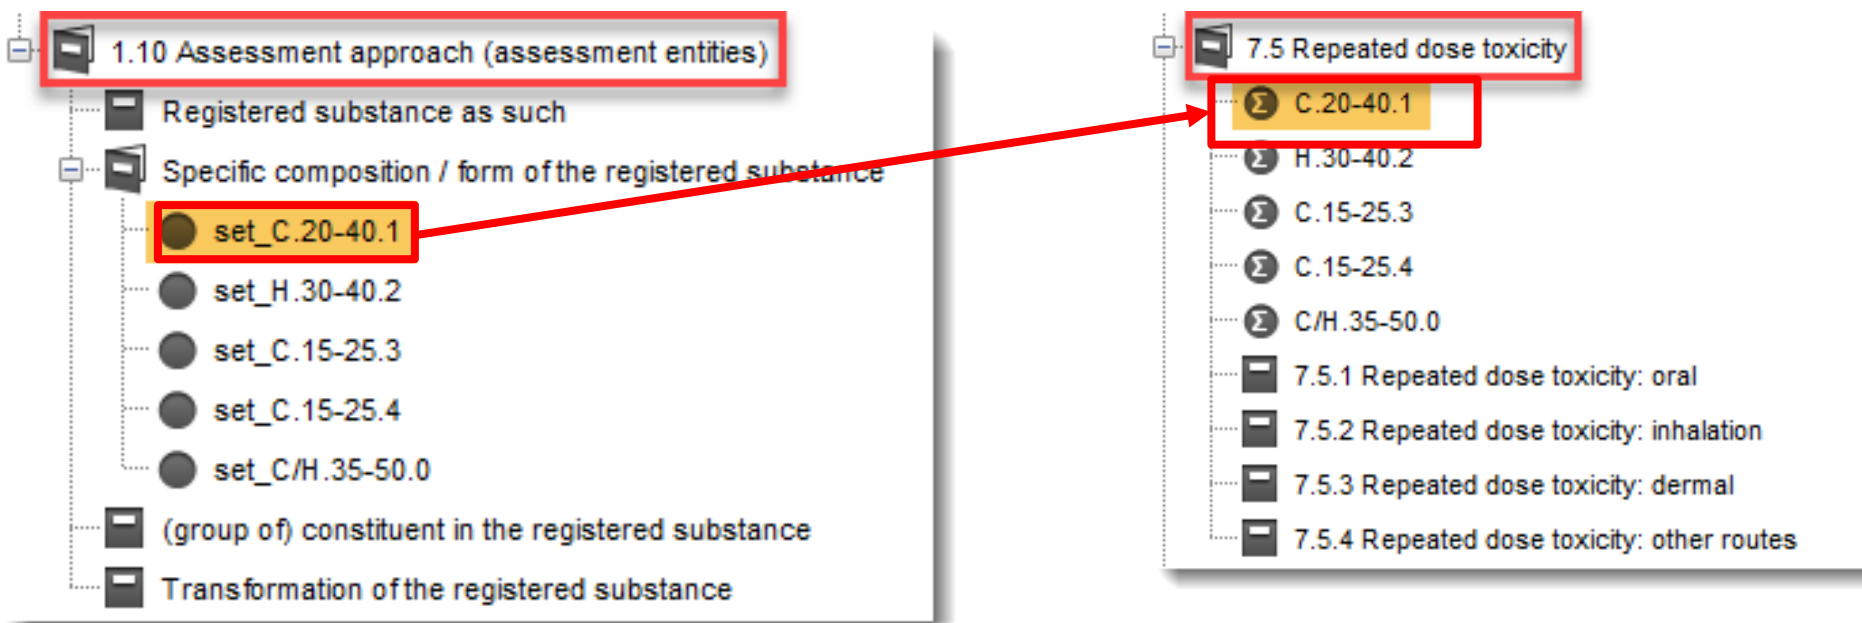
1.10 Assessment approach (assessment entities)

Registered substance as such

Specific composition / form of the registered substance

set_C.20-40.1

set_H.30-40.2

set_C.15-25.3

set_C.15-25.4

set_C/H.35-50.0

(group of) constituent in the registered substance

Transformation of the registered substance

7.5 Repeated dose toxicity

C.20-40.1

H.30-40.2

C.15-25.3

C.15-25.4

C/H.35-50.0

7.5.1 Repeated dose toxicity: oral

7.5.2 Repeated dose toxicity: inhalation

7.5.3 Repeated dose toxicity: dermal

7.5.4 Repeated dose toxicity: other routes